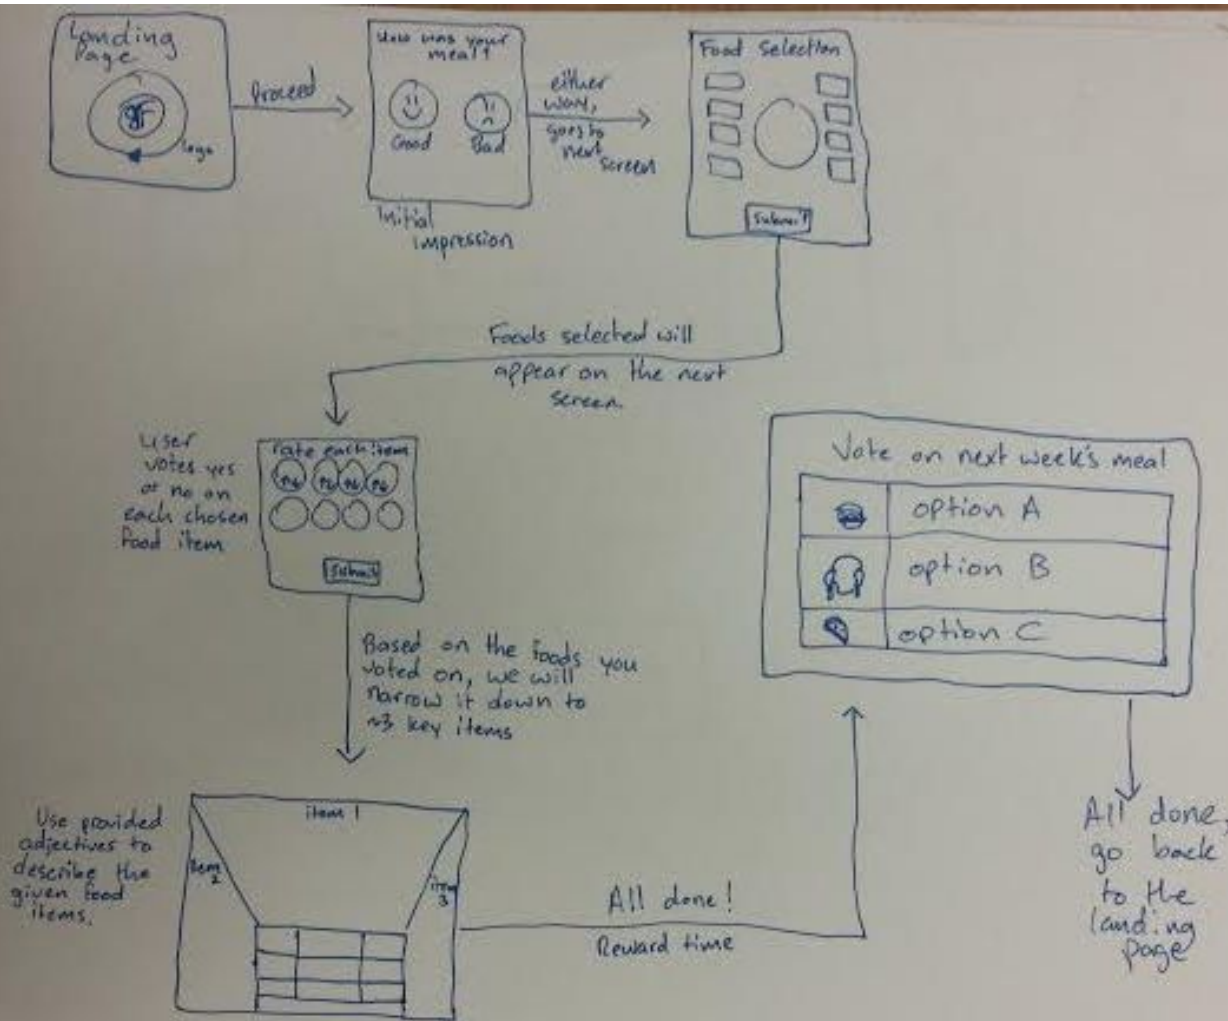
Landing Page

GF

logo

Proceed

How was your meal?

Good

Bad

Initial impression

either way, goes to next screen

Food Selection

Submit

Foods selected will appear on the next screen.

User votes yes or no on each chosen food item

Rate each item

FG FG FG FG

Submit

Based on the foods you voted on, we will narrow it down to ~3 key items

Vote on next week's meal

| | option A |
|---|---|
| | option B |
| | option C |

Use provided adjectives to describe the given food items.

item 1

item 2

item 3

All done!

Reward time

All done, go back to the landing page